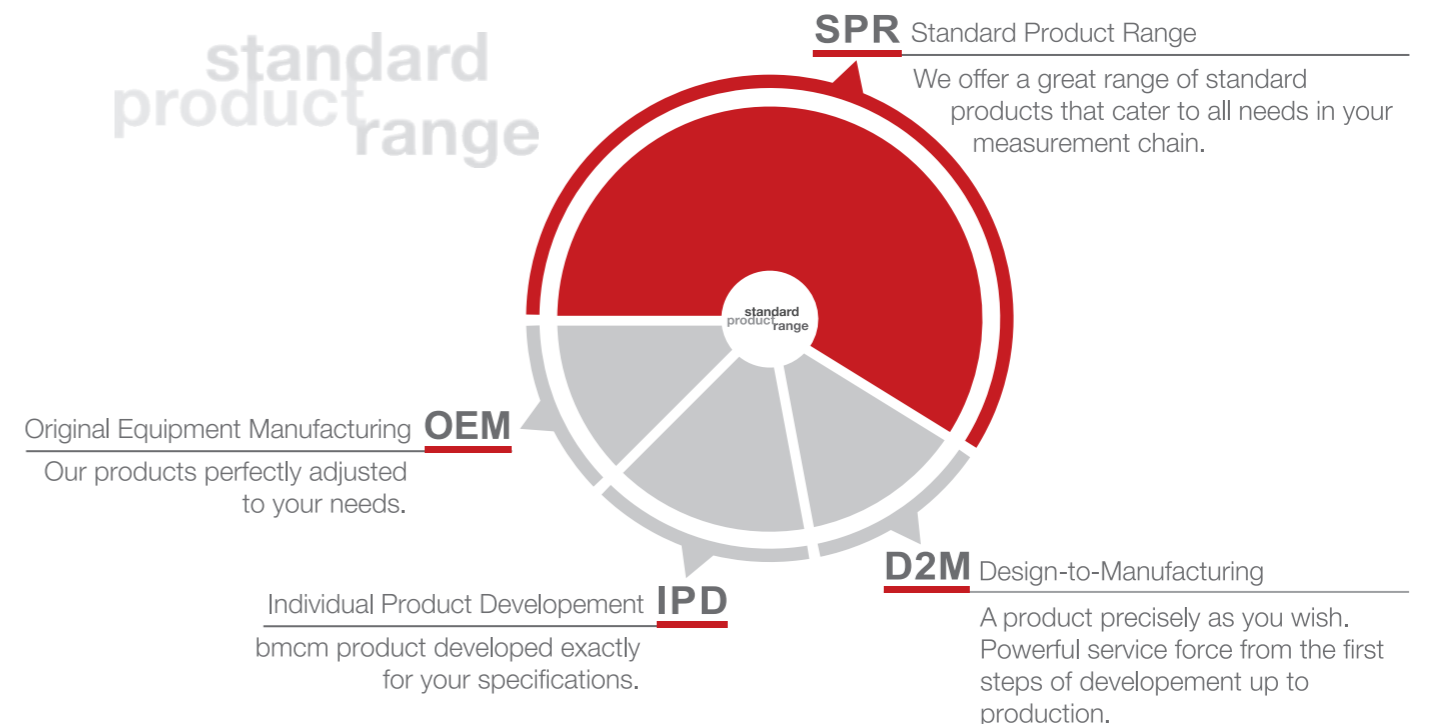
standard
product
range

SPR Standard Product Range

We offer a great range of standard products that cater to all needs in your measurement chain.

standard
product
range

Original Equipment Manufacturing OEM

Our products perfectly adjusted to your needs.

D2M Design-to-Manufacturing

A product precisely as you wish. Powerful service force from the first steps of developement up to production.

Individual Product Developement IPD

bmcm product developed exactly for your specifications.